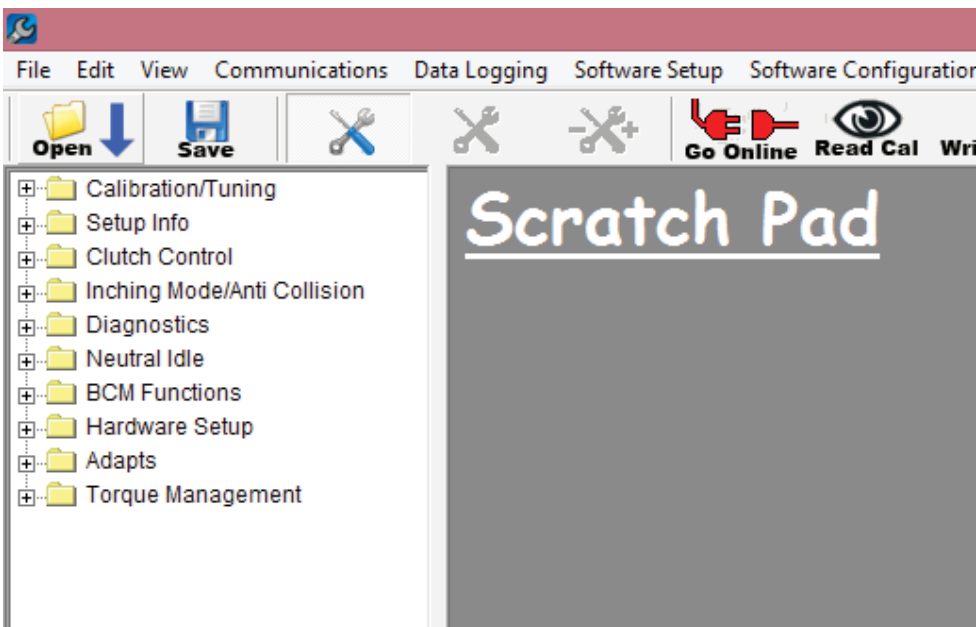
File Edit View Communications Data Logging Software Setup Software Configuratio

Open Save Go Online Read Cal Wri

Calibration/Tuning
Setup Info
Clutch Control
Inching Mode/Anti Collision
Diagnostics
Neutral Idle
BCM Functions
Hardware Setup
Adapts
Torque Management

Scratch Pad